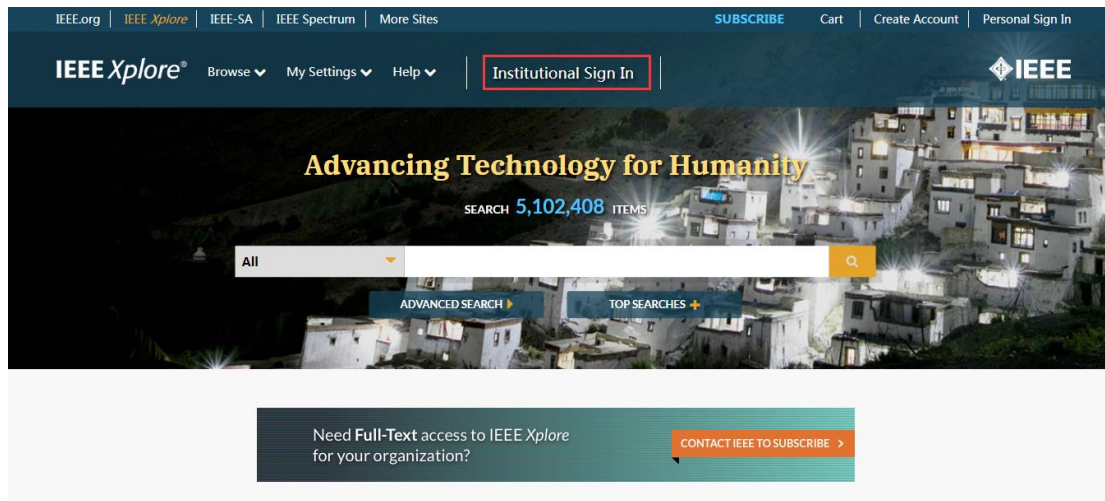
IEEE.org | IEEE Xplore | IEEE-SA | IEEE Spectrum | More Sites

SUBSCRIBE | Cart | Create Account | Personal Sign In

IEEE Xplore®

Browse My Settings Help

Institutional Sign In

IEEE

Advancing Technology for Humanity

SEARCH 5,102,408 ITEMS

All

ADVANCED SEARCH

TOP SEARCHES

Need Full-Text access to IEEE Xplore for your organization?

CONTACT IEEE TO SUBSCRIBE